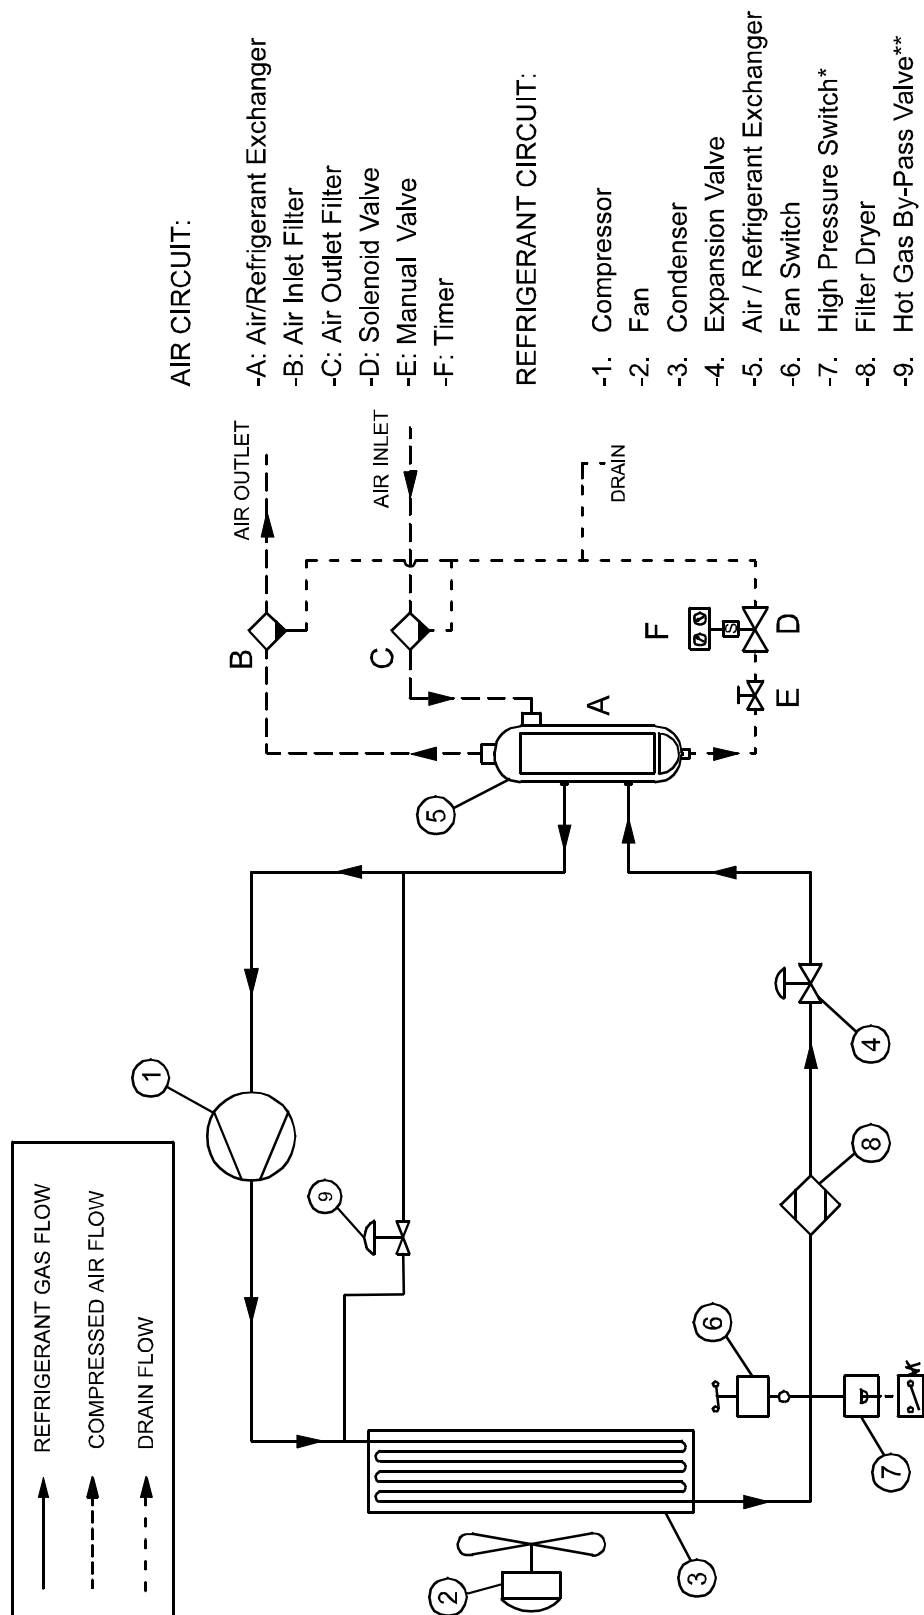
AIR CIRCUIT:

-A: Air/Refrigerant Exchanger
-B: Air Inlet Filter
-C: Air Outlet Filter
-D: Solenoid Valve
-E: Manual Valve
-F: Timer

REFRIGERANT CIRCUIT:

-1. Compressor
-2. Fan
-3. Condenser
-4. Expansion Valve
-5. Air / Refrigerant Exchanger
-6. Fan Switch
-7. High Pressure Switch*
-8. Filter Dryer
-9. Hot Gas By-Pass Valve**

AIR OUTLET
AIR INLET
DRAIN
B
C
A
F
D
E
1
2
3
4
5
6
7
8
9

REFRIGERANT GAS FLOW
COMPRESSED AIR FLOW
DRAIN FLOW